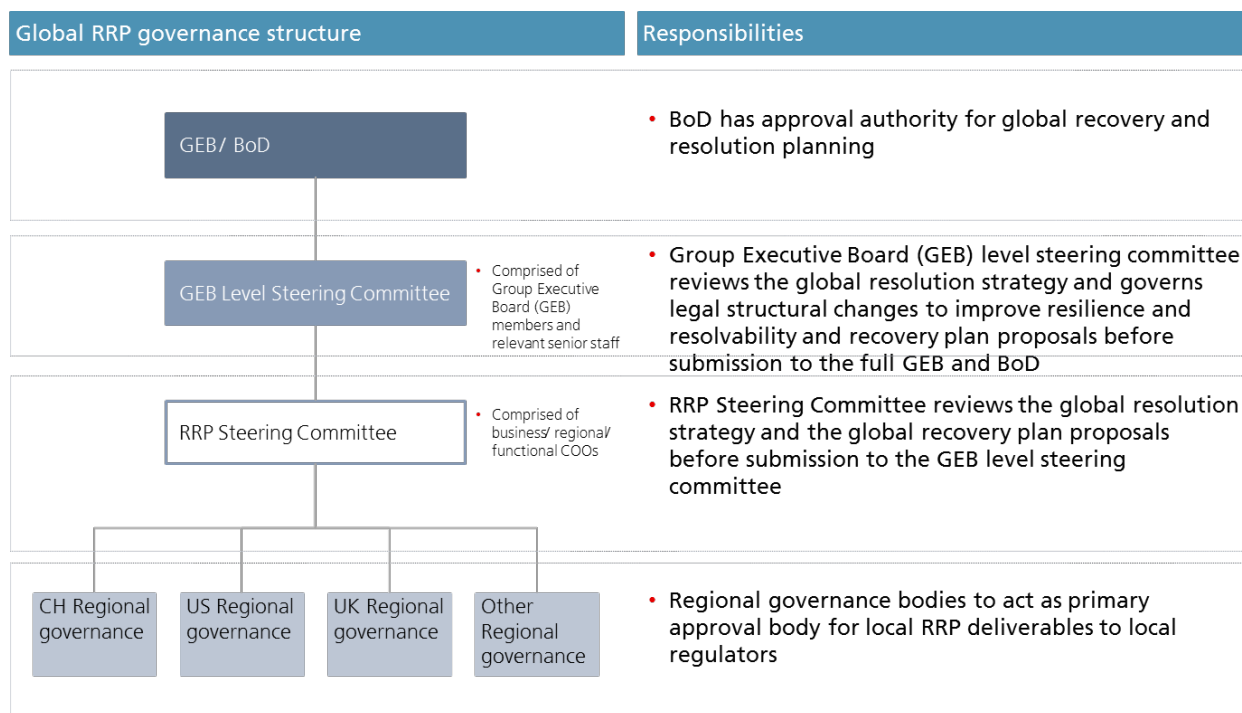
Global RRP governance structure

Responsibilities

GEB/ BoD

• BoD has approval authority for global recovery and resolution planning

GEB Level Steering Committee

• Comprised of Group Executive Board (GEB) members and relevant senior staff

• Group Executive Board (GEB) level steering committee reviews the global resolution strategy and governs legal structural changes to improve resilience and resolvability and recovery plan proposals before submission to the full GEB and BoD

RRP Steering Committee

• Comprised of business/ regional/ functional COOs

• RRP Steering Committee reviews the global resolution strategy and the global recovery plan proposals before submission to the GEB level steering committee

CH Regional governance

US Regional governance

UK Regional governance

Other Regional governance

• Regional governance bodies to act as primary approval body for local RRP deliverables to local regulators